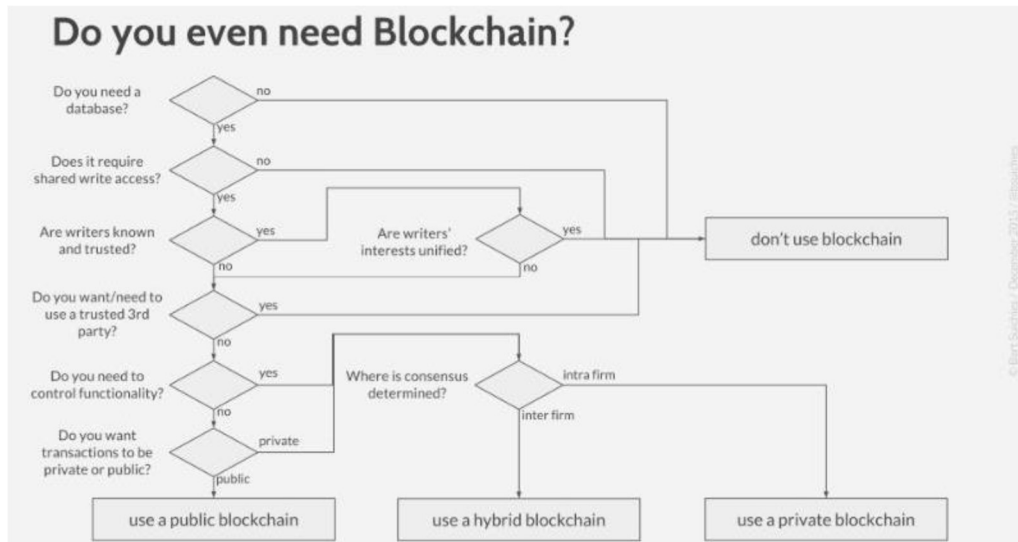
Do you even need Blockchain?

Do you need a database?

no

yes

Does it require shared write access?

no

yes

Are writers known and trusted?

yes

Are writers' interests unified?

yes

no

don't use blockchain

no

Do you want/need to use a trusted 3rd party?

yes

no

Do you need to control functionality?

yes

Where is consensus determined?

intra firm

inter firm

no

Do you want transactions to be private or public?

private

public

use a public blockchain

use a hybrid blockchain

use a private blockchain

© Bert Salchies / December 2015 / @bsalchies